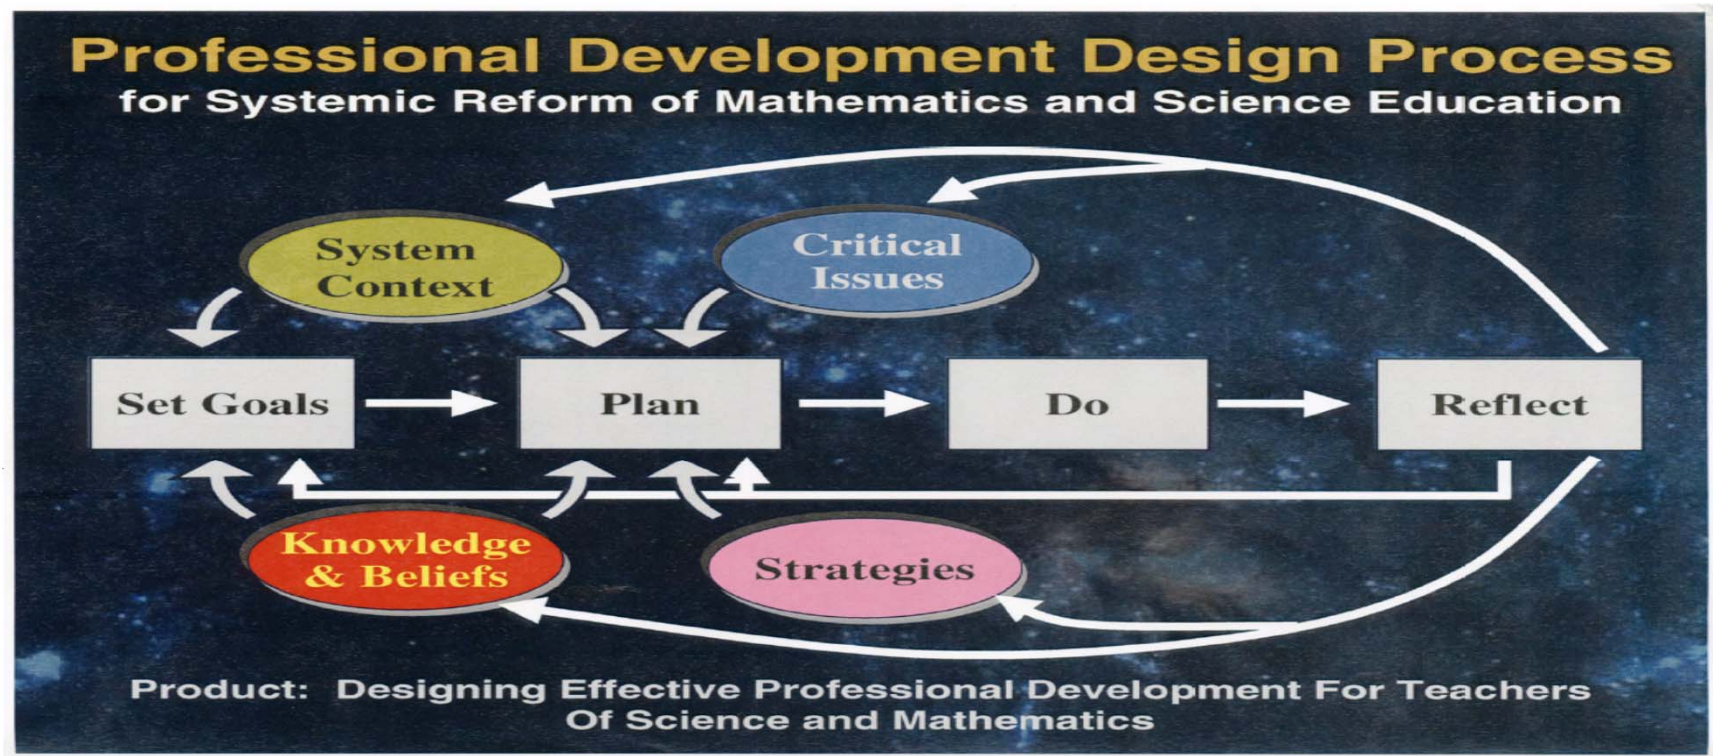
Professional Development Design Process
for Systemic Reform of Mathematics and Science Education

System Context

Critical Issues

Set Goals

Plan

Do

Reflect

Knowledge & Beliefs

Strategies

Product: Designing Effective Professional Development For Teachers Of Science and Mathematics